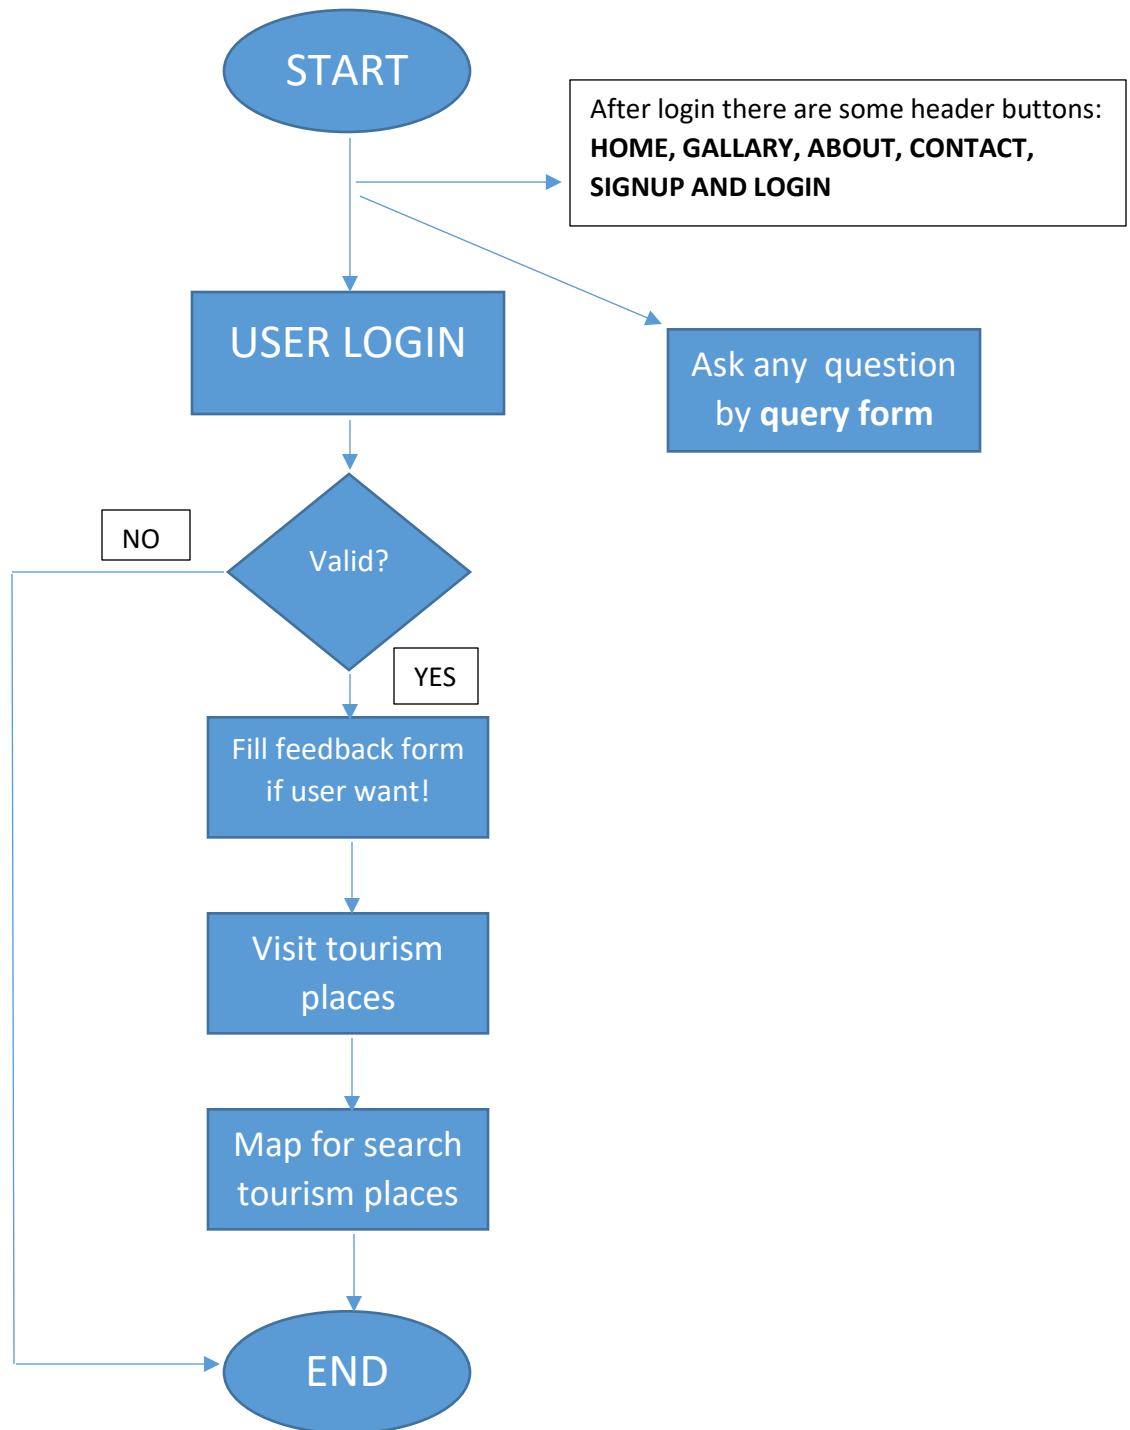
START

After login there are some header buttons: HOME, GALLARY, ABOUT, CONTACT, SIGNUP AND LOGIN

USER LOGIN

Ask any question by query form

NO

Valid?

YES

Fill feedback form if user want!

Visit tourism places

Map for search tourism places

END